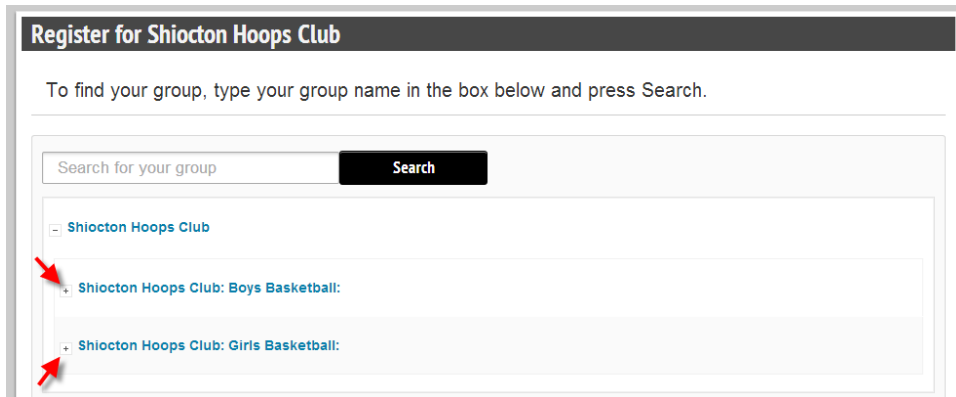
Register for Shiocton Hoops Club

To find your group, type your group name in the box below and press Search.

Search for your group

Search

− Shiocton Hoops Club

+ Shiocton Hoops Club: Boys Basketball:

+ Shiocton Hoops Club: Girls Basketball: